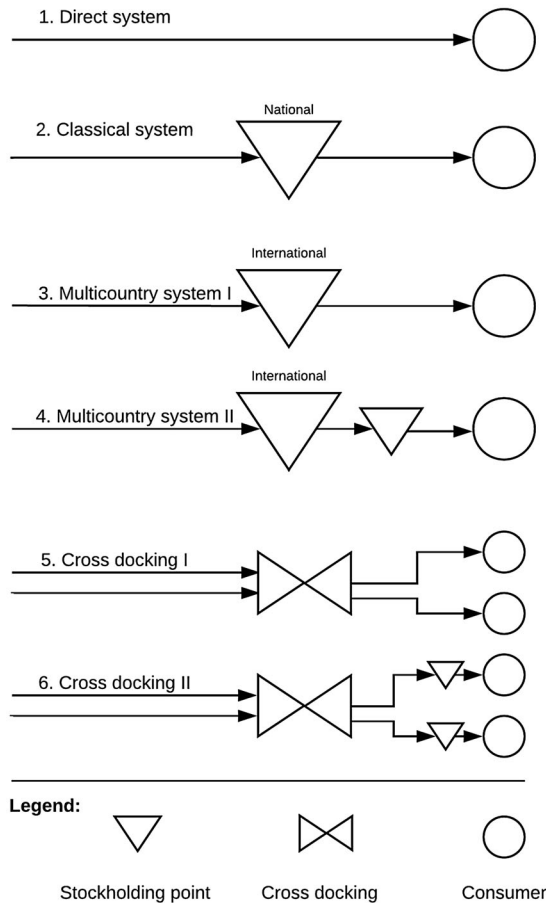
1. Direct system

National

2. Classical system

International

3. Multicountry system I

International

4. Multicountry system II

5. Cross docking I

6. Cross docking II

Legend:

Stockholding point

Cross docking

Consumer